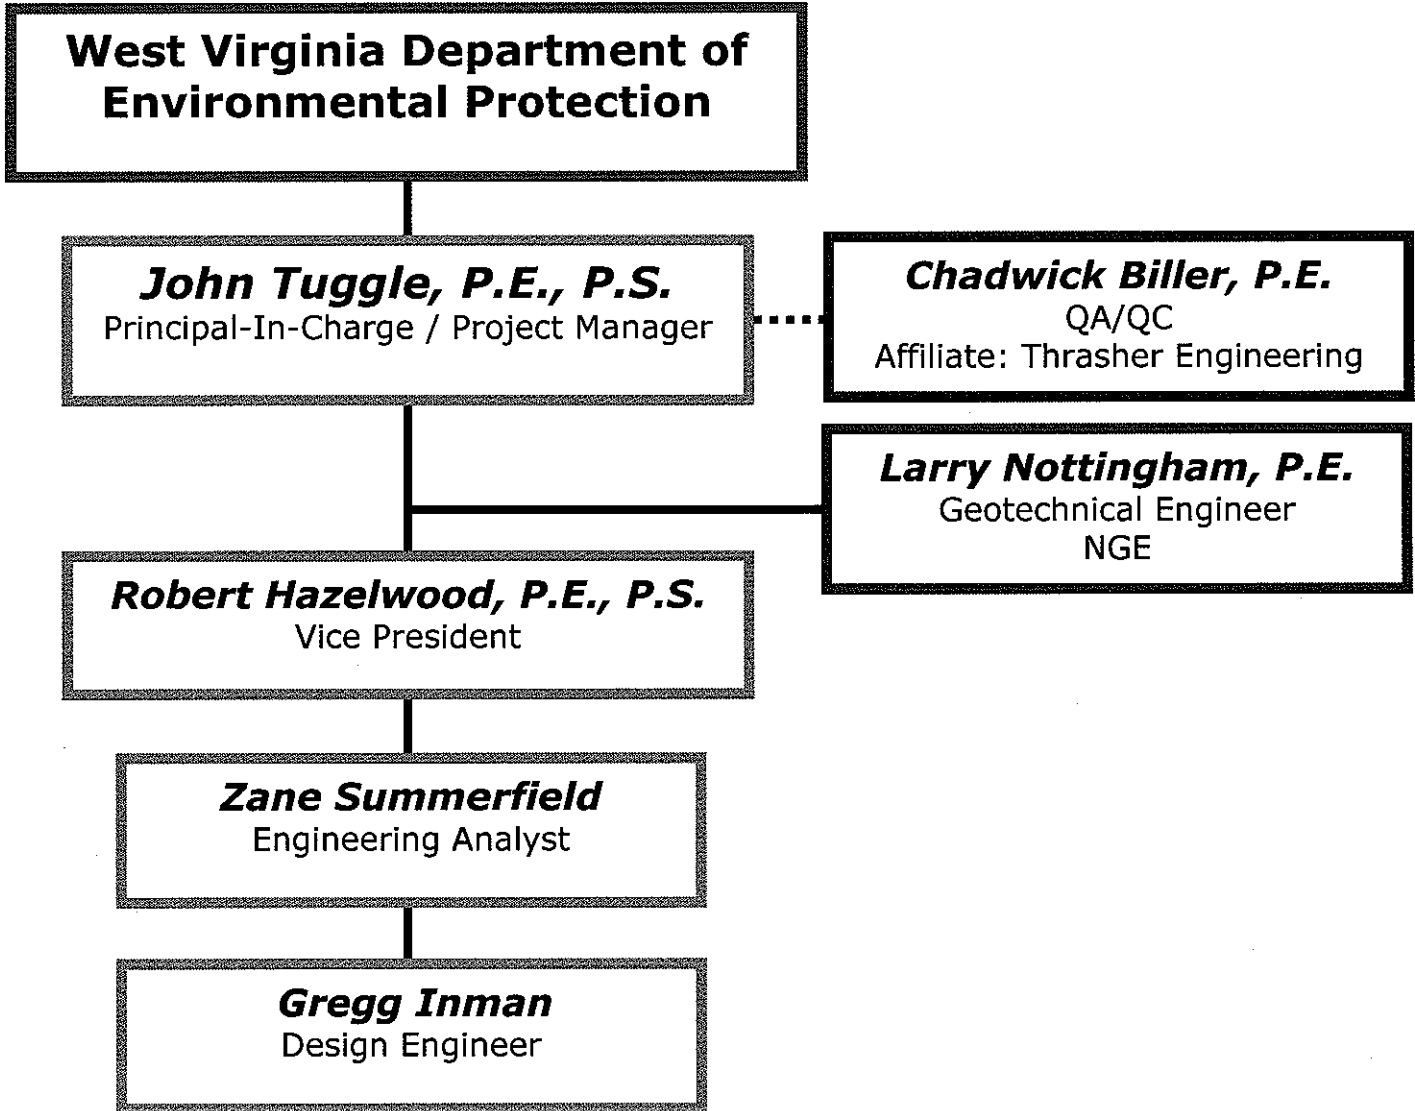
West Virginia Department of Environmental Protection

John Tuggle, P.E., P.S.
Principal-In-Charge / Project Manager

Chadwick Biller, P.E.
QA/QC
Affiliate: Thrasher Engineering

Larry Nottingham, P.E.
Geotechnical Engineer
NGE

Robert Hazelwood, P.E., P.S.
Vice President

Zane Summerfield
Engineering Analyst

Gregg Inman
Design Engineer